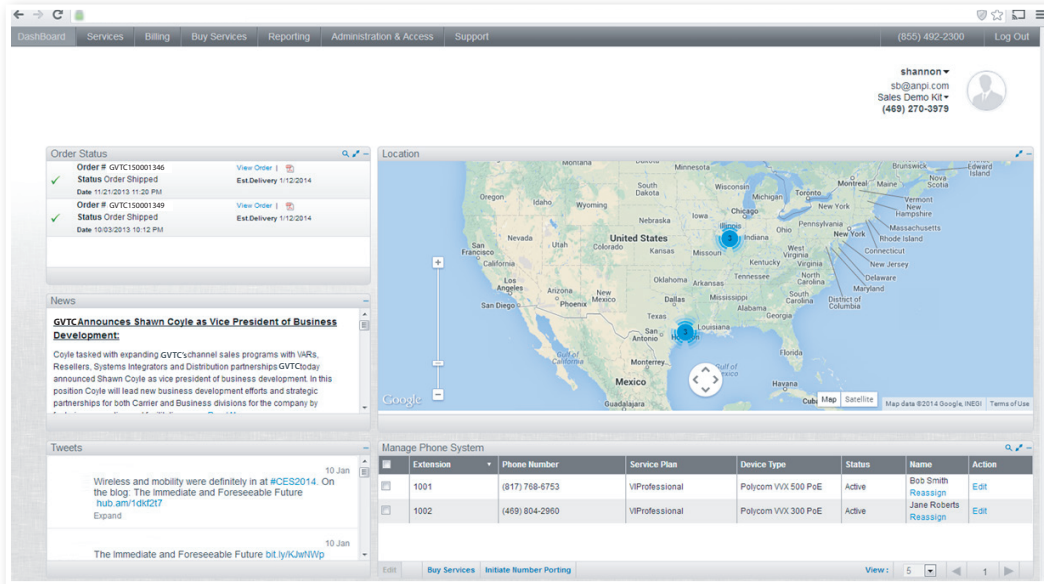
DashBoard Services Billing Buy Services Reporting Administration & Access Support (855) 492-2300 Log Out

shannon
sb@anpi.com
Sales Demo Kit
(469) 270-3979

Order Status

Order # GVTC150001346 View Order |
Status Order Shipped Est.Delivery 1/12/2014
Date 11/21/2013 11:20 PM

Order # GVTC150001349 View Order |
Status Order Shipped Est.Delivery 1/12/2014
Date 10/03/2013 10:12 PM

News

GVTC Announces Shawn Coyle as Vice President of Business Development:

Coyle tasked with expanding GVTC's channel sales programs with VARs, Resellers, Systems Integrators and Distribution partnerships GVTC today announced Shawn Coyle as vice president of business development. In this position Coyle will lead new business development efforts and strategic partnerships for both Carrier and Business divisions for the company by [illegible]

Tweets

10 Jan
Wireless and mobility were definitely in at #CES2014. On the blog: The Immediate and Foreseeable Future hub.am/1dkf2t7
Expand

10 Jan
The Immediate and Foreseeable Future bit.ly/KJwNWp

Location

Minnesota Wisconsin Michigan Toronto Montreal Maine Nova Scotia Brunswick Island Oregon Idaho Wyoming South Dakota Iowa Chicago New York Vermont New Hampshire Massachusetts Rhode Island Nebraska Illinois Indiana Ohio Pennsylvania Nevada Utah United States Kansas Missouri West Virginia Virginia New Jersey Connecticut San Francisco California Colorado Kentucky Tennessee North Carolina Delaware Maryland Las Vegas Los Angeles Arizona Oklahoma Arkansas South Carolina District of Columbia San Diego Phoenix New Mexico Dallas Mississippi Alabama Georgia San Antonio Houston Louisiana Florida Monterrey Mexico Havana Cuba Guadalajara Google Map Satellite Map data ©2014 Google, INEGI Terms of Use

Manage Phone System

| Extension | Phone Number | Service Plan | Device Type | Status | Name | Action |
|---|---|---|---|---|---|---|
| 1001 | (817) 768-6753 | VIProfessional | Polycom VVX 500 PoE | Active | Bob Smith Reassign | Edit |
| 1002 | (469) 804-2960 | VIProfessional | Polycom VVX 300 PoE | Active | Jane Roberts Reassign | Edit |

Edit Buy Services Initiate Number Porting View: 5 1